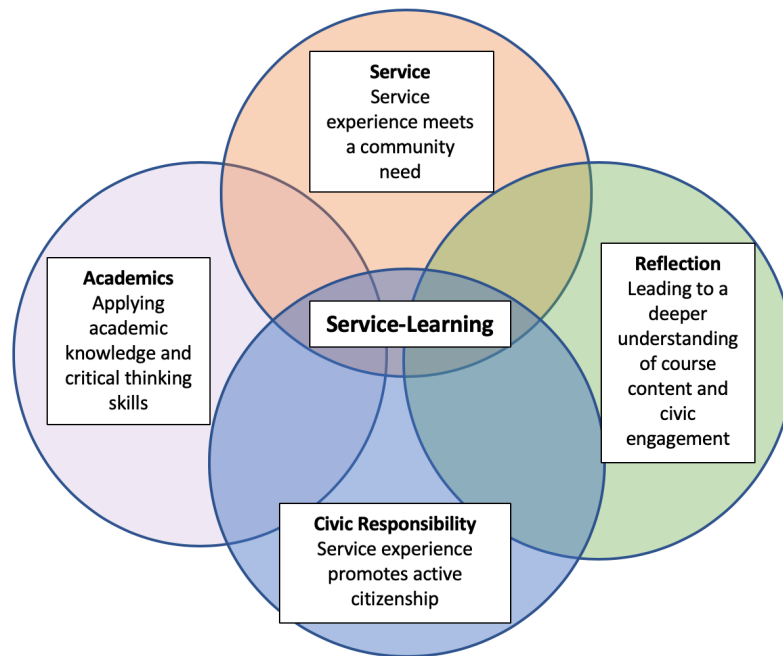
Service
Service experience meets a community need

Academics
Applying academic knowledge and critical thinking skills

Service-Learning

Reflection
Leading to a deeper understanding of course content and civic engagement

Civic Responsibility
Service experience promotes active citizenship